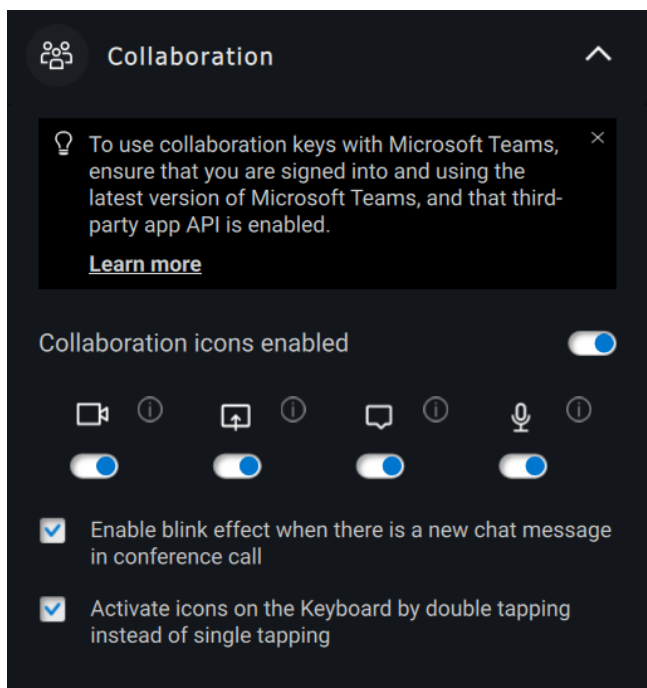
Collaboration

To use collaboration keys with Microsoft Teams, ensure that you are signed into and using the latest version of Microsoft Teams, and that third-party app API is enabled.

Learn more

Collaboration icons enabled

Enable blink effect when there is a new chat message in conference call

Activate icons on the Keyboard by double tapping instead of single tapping